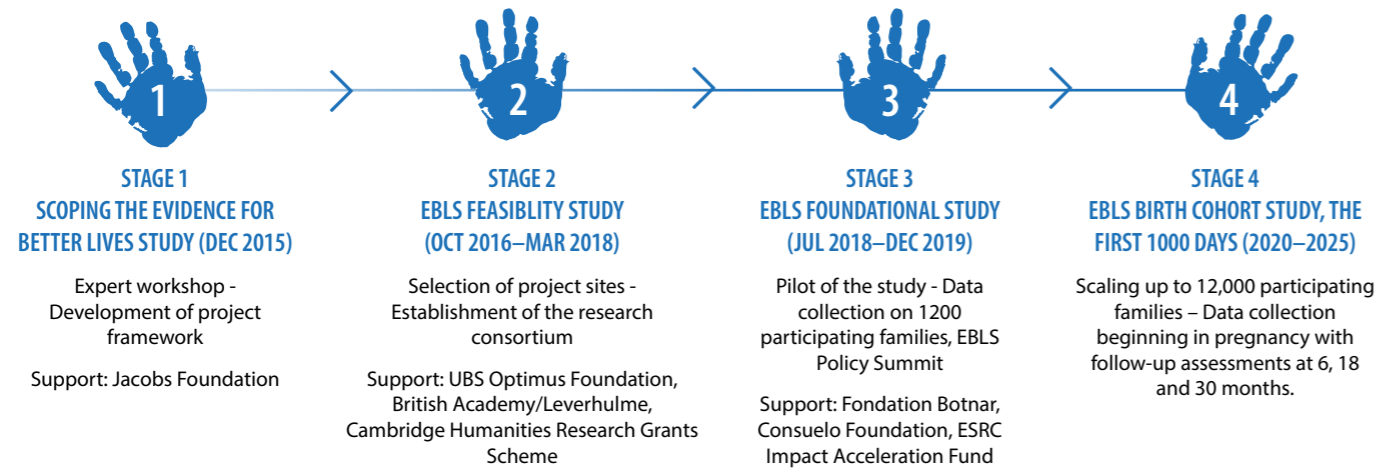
1

STAGE 1
SCOPING THE EVIDENCE FOR BETTER LIVES STUDY (DEC 2015)

Expert workshop - Development of project framework

Support: Jacobs Foundation

2

STAGE 2
EBLS FEASIBLITY STUDY (OCT 2016–MAR 2018)

Selection of project sites - Establishment of the research consortium

Support: UBS Optimus Foundation, British Academy/Leverhulme, Cambridge Humanities Research Grants Scheme

3

STAGE 3
EBLS FOUNDATIONAL STUDY (JUL 2018–DEC 2019)

Pilot of the study - Data collection on 1200 participating families, EBLS Policy Summit

Support: Fondation Botnar, Consuelo Foundation, ESRC Impact Acceleration Fund

4

STAGE 4
EBLS BIRTH COHORT STUDY, THE FIRST 1000 DAYS (2020–2025)

Scaling up to 12,000 participating families – Data collection beginning in pregnancy with follow-up assessments at 6, 18 and 30 months.